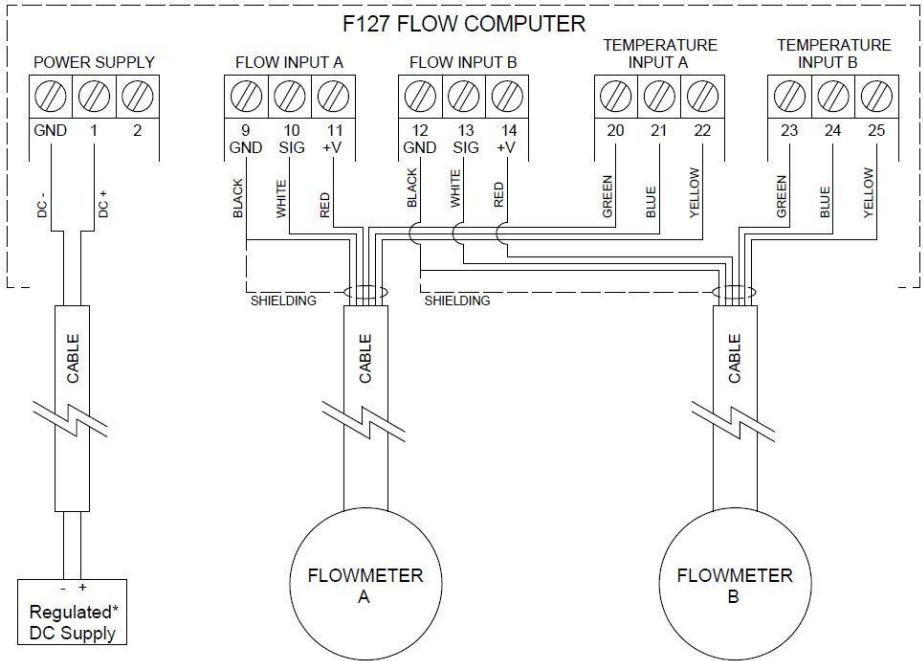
F127 FLOW COMPUTER

POWER SUPPLY
GND 1 2

FLOW INPUT A
9 GND 10 SIG 11 +V

FLOW INPUT B
12 GND 13 SIG 14 +V

TEMPERATURE INPUT A
20 21 22

TEMPERATURE INPUT B
23 24 25

DC -
DC +

BLACK
WHITE
RED
BLACK
WHITE
RED
GREEN
BLUE
YELLOW
GREEN
BLUE
YELLOW

SHIELDING
SHIELDING

CABLE
CABLE
CABLE

- +
Regulated*
DC Supply

FLOWMETER
A

FLOWMETER
B